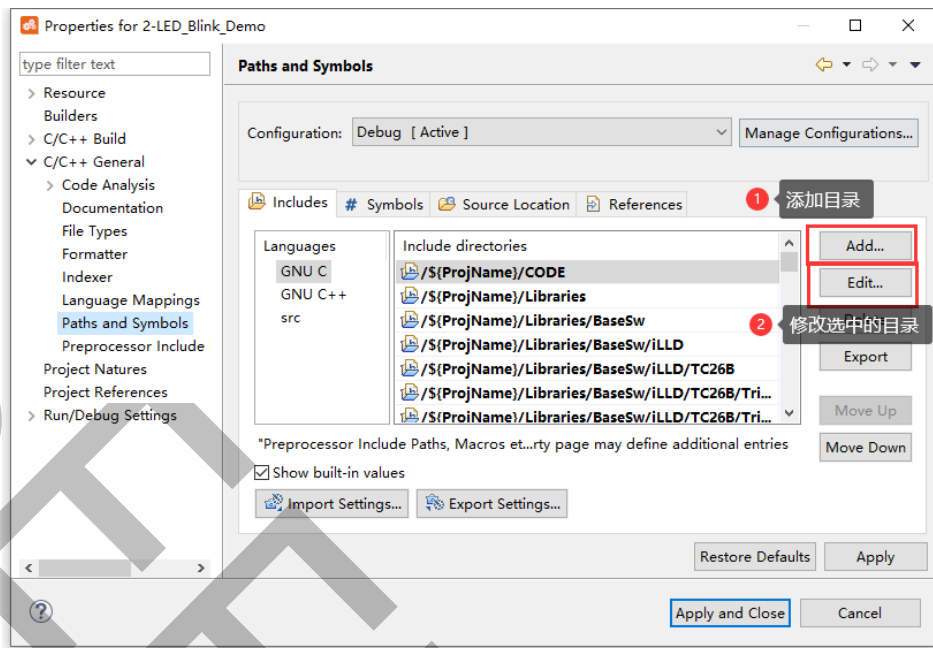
Properties for 2-LED_Blink_Demo

type filter text

Resource
Builders
C/C++ Build
C/C++ General
Code Analysis
Documentation
File Types
Formatter
Indexer
Language Mappings
Paths and Symbols
Preprocessor Include
Project Natures
Project References
Run/Debug Settings

Paths and Symbols

Configuration: Debug [ Active ]
Manage Configurations...

Includes
Symbols
Source Location
References

1 添加目录

Languages
GNU C
GNU C++
src

Include directories
/${ProjName}/CODE
/${ProjName}/Libraries
/${ProjName}/Libraries/BaseSw
/${ProjName}/Libraries/BaseSw/iLLD
/${ProjName}/Libraries/BaseSw/iLLD/TC26B
/${ProjName}/Libraries/BaseSw/iLLD/TC26B/Tri...
/${ProjName}/Libraries/BaseSw/iLLD/TC26B/Tri...

Add...
Edit...
2 修改选中的目录
Export
Move Up
Move Down

"Preprocessor Include Paths, Macros et...rty page may define additional entries
Show built-in values
Import Settings...
Export Settings...

Restore Defaults
Apply
Apply and Close
Cancel